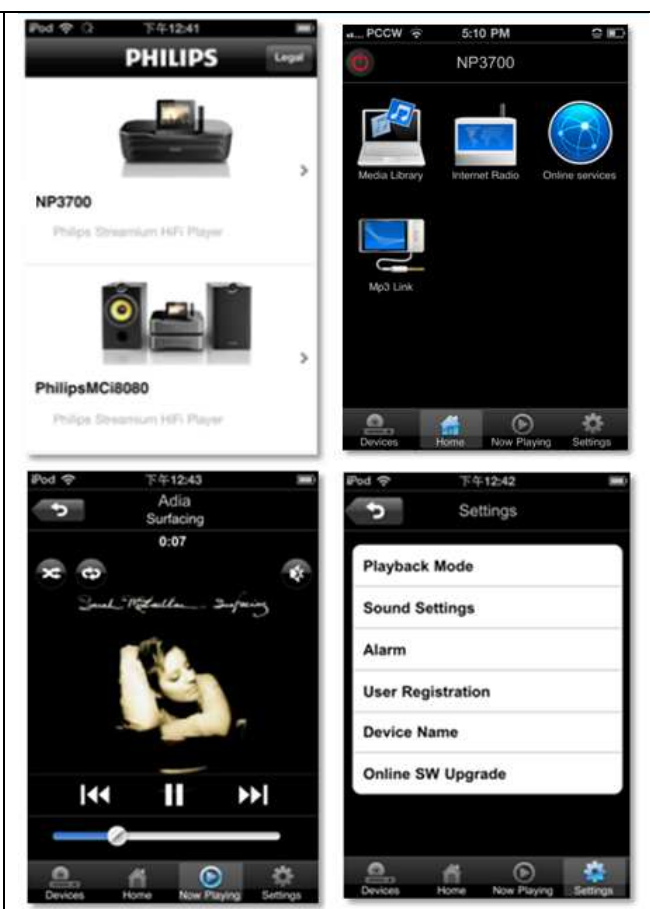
iPod 下午12:41

PHILIPS

Legal

NP3700

Philips Streamium HiFi Player

PhilipsMCi8080

Philips Streamium HiFi Player

PCCW 5:10 PM

NP3700

Media Library

Internet Radio

Online services

Mp3 Link

Devices Home Now Playing Settings

iPod 下午12:43

Adia

Surfacing

0:07

Sarah McLachlan Surfacing

Devices Home Now Playing Settings

iPod 下午12:42

Settings

Playback Mode

Sound Settings

Alarm

User Registration

Device Name

Online SW Upgrade

Devices Home Now Playing Settings